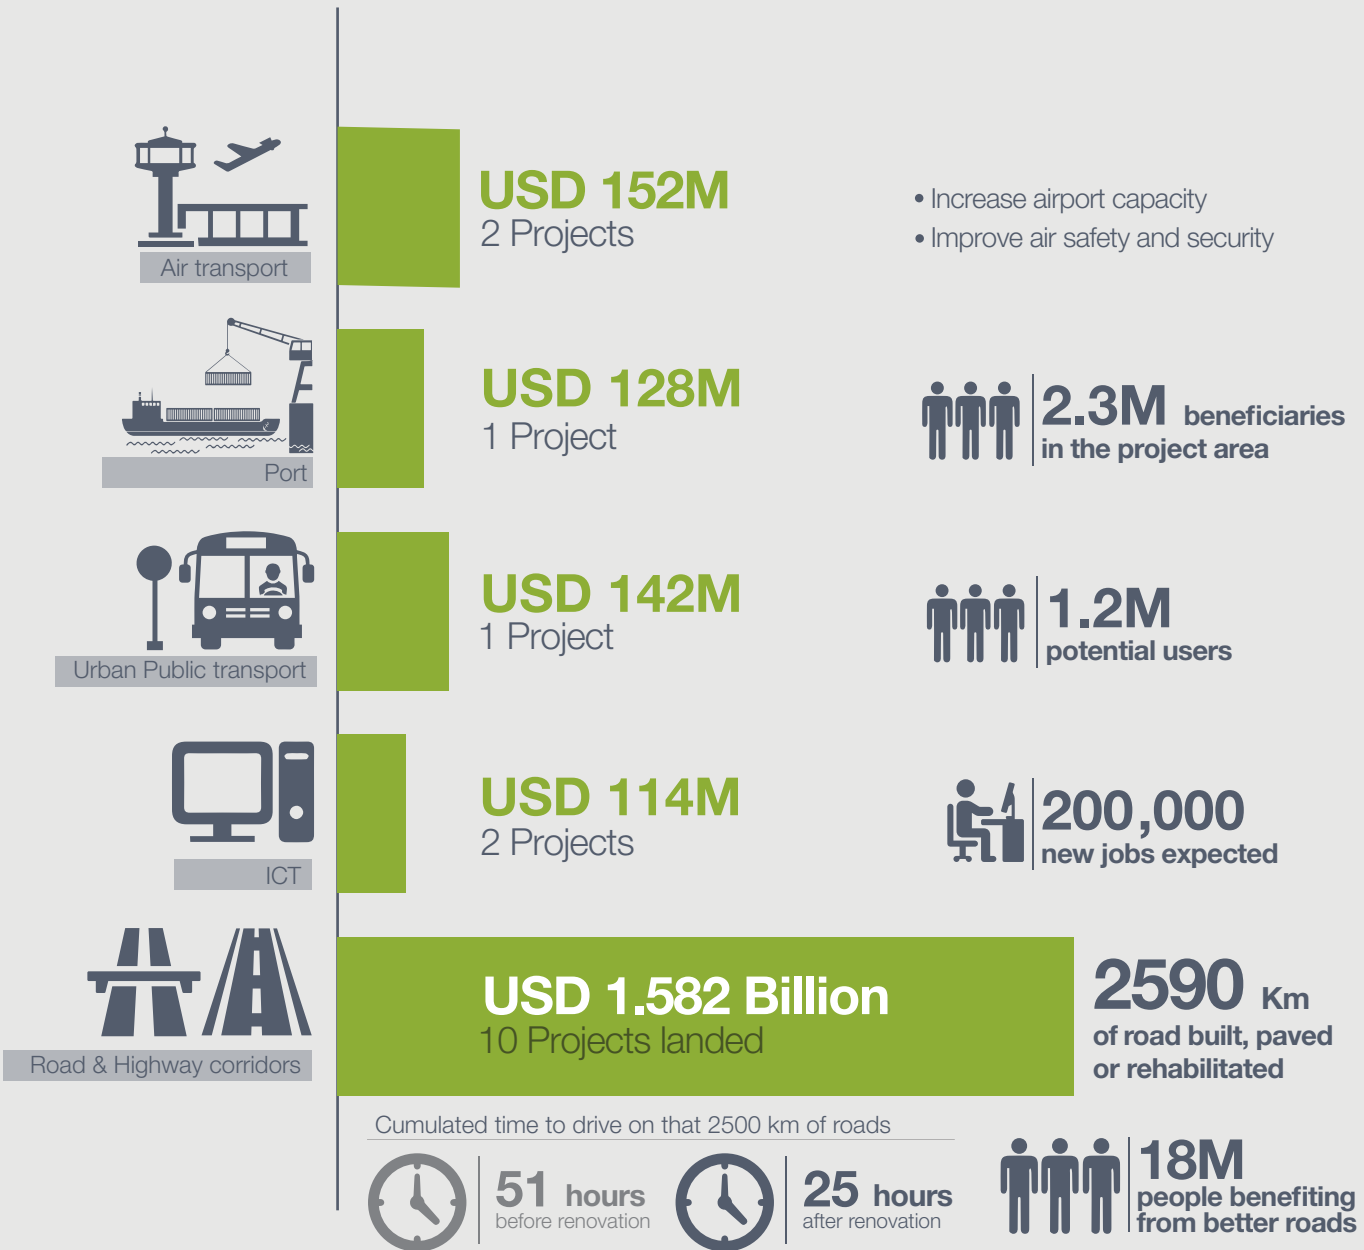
Air transport

USD 152M
2 Projects

• Increase airport capacity
• Improve air safety and security

Port

USD 128M
1 Project

2.3M beneficiaries
in the project area

Urban Public transport

USD 142M
1 Project

1.2M
potential users

ICT

USD 114M
2 Projects

200,000
new jobs expected

Road & Highway corridors

USD 1.582 Billion
10 Projects landed

2590 Km
of road built, paved or rehabilitated

Cumulated time to drive on that 2500 km of roads

51 hours
before renovation

25 hours
after renovation

18M
people benefiting from better roads